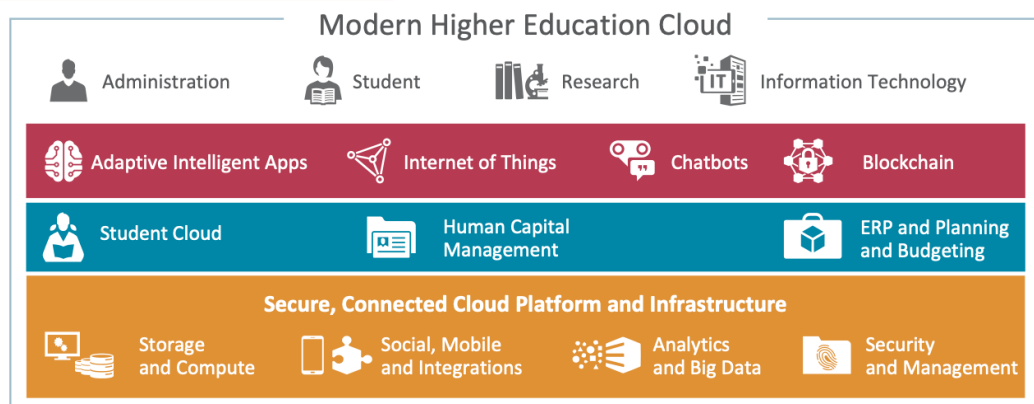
Modern Higher Education Cloud

Administration

Student

Research

IT

Information Technology

Adaptive Intelligent Apps

Internet of Things

Chatbots

Blockchain

Student Cloud

Human Capital Management

ERP and Planning and Budgeting

Secure, Connected Cloud Platform and Infrastructure

Storage and Compute

Social, Mobile and Integrations

Analytics and Big Data

Security and Management